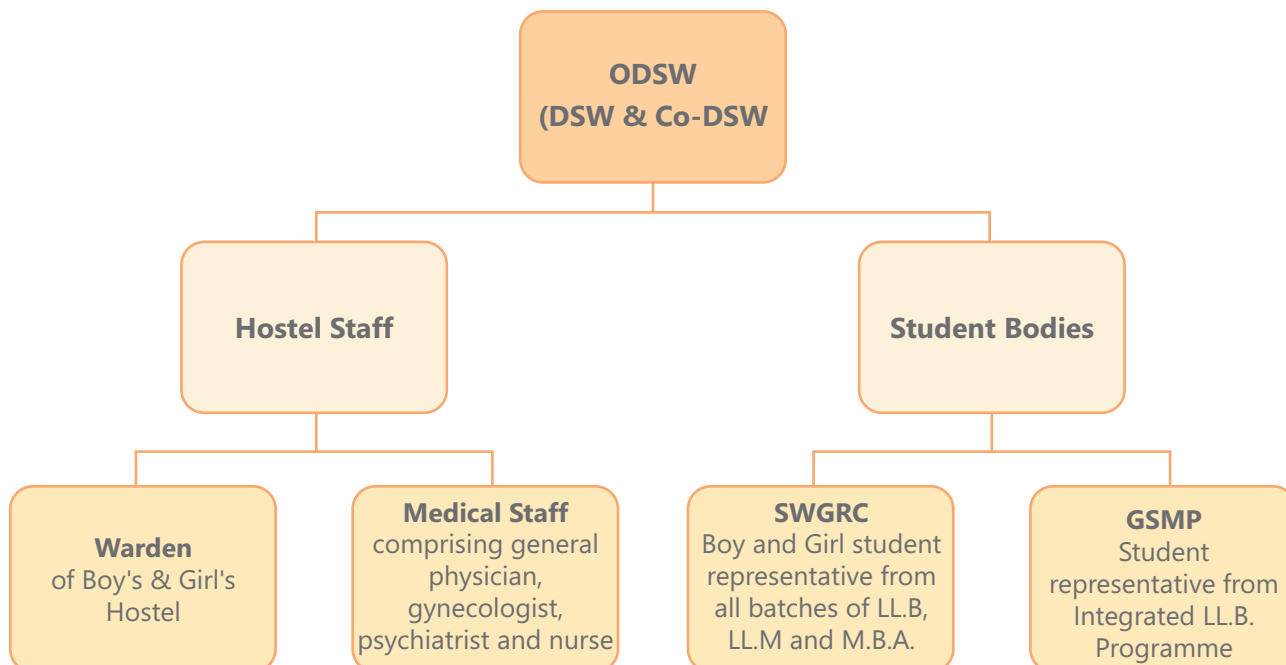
ODSW
(DSW & Co-DSW

Hostel Staff

Student Bodies

Warden
of Boy's & Girl's Hostel

Medical Staff
comprising general physician, gynecologist, psychiatrist and nurse

SWGRC
Boy and Girl student representative from all batches of LL.B, LL.M and M.B.A.

GSMP
Student representative from Integrated LL.B. Programme